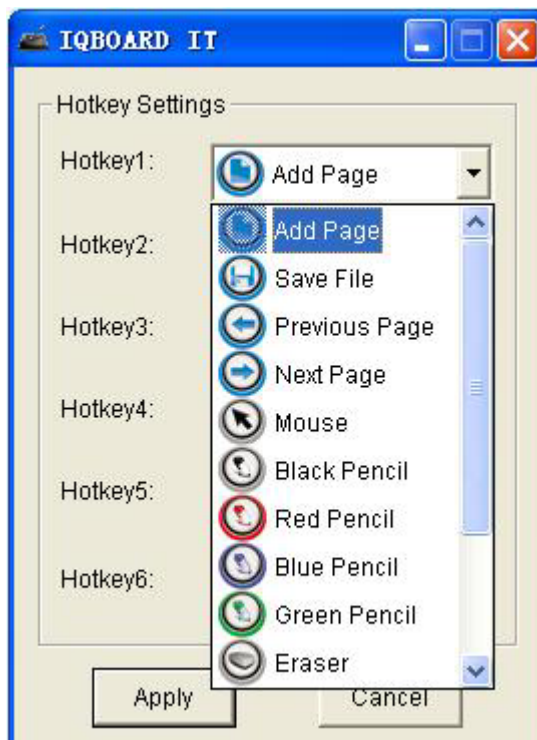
IQBOARD IT

Hotkey Settings

Hotkey1: Add Page

Add Page
Save File
Previous Page
Next Page
Mouse
Black Pencil
Red Pencil
Blue Pencil
Green Pencil
Eraser

Hotkey2:

Hotkey3:

Hotkey4:

Hotkey5:

Hotkey6:

Apply

Cancel